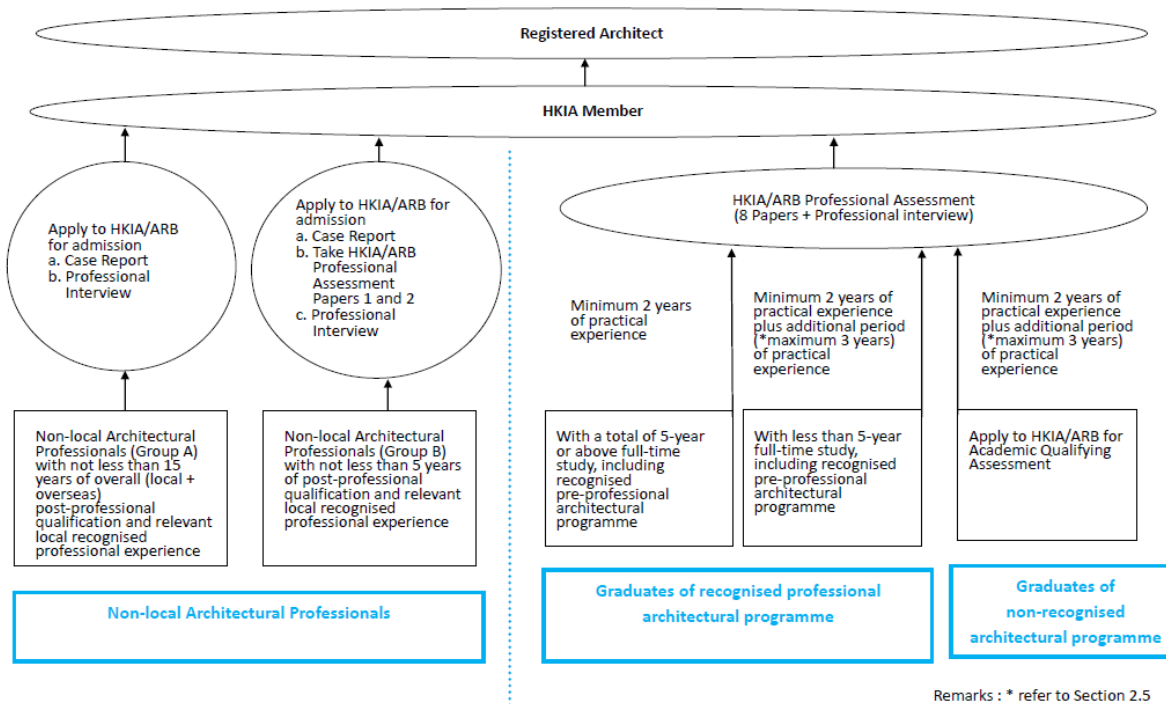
Registered Architect

HKIA Member

Apply to HKIA/ARB for admission
a. Case Report
b. Professional Interview

Apply to HKIA/ARB for admission
a. Case Report
b. Take HKIA/ARB Professional Assessment Papers 1 and 2
c. Professional Interview

Non-local Architectural Professionals (Group A) with not less than 15 years of overall (local + overseas) post-professional qualification and relevant local recognised professional experience

Non-local Architectural Professionals (Group B) with not less than 5 years of post-professional qualification and relevant local recognised professional experience

Non-local Architectural Professionals

HKIA/ARB Professional Assessment (8 Papers + Professional interview)

Minimum 2 years of practical experience

Minimum 2 years of practical experience plus additional period (*maximum 3 years) of practical experience

Minimum 2 years of practical experience plus additional period (*maximum 3 years) of practical experience

With a total of 5-year or above full-time study, including recognised pre-professional architectural programme

With less than 5-year full-time study, including recognised pre-professional architectural programme

Apply to HKIA/ARB for Academic Qualifying Assessment

Graduates of recognised professional architectural programme

Graduates of non-recognised architectural programme

Remarks : * refer to Section 2.5